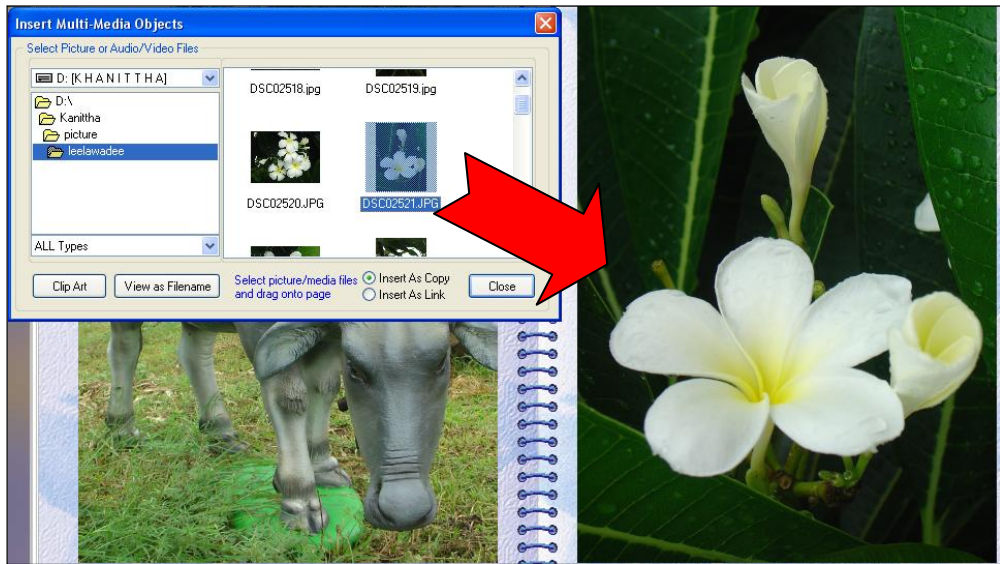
Insert Multi-Media Objects

Select Picture or Audio/Video Files

D: [K H A N I T T H A]

D:\
Kanittha
picture
leelawadee

ALL Types

DSC02518.jpg
DSC02519.jpg
DSC02520.JPG
DSC02521.JPG

Clip Art
View as Filename
Select picture/media files and drag onto page
Insert As Copy
Insert As Link
Close